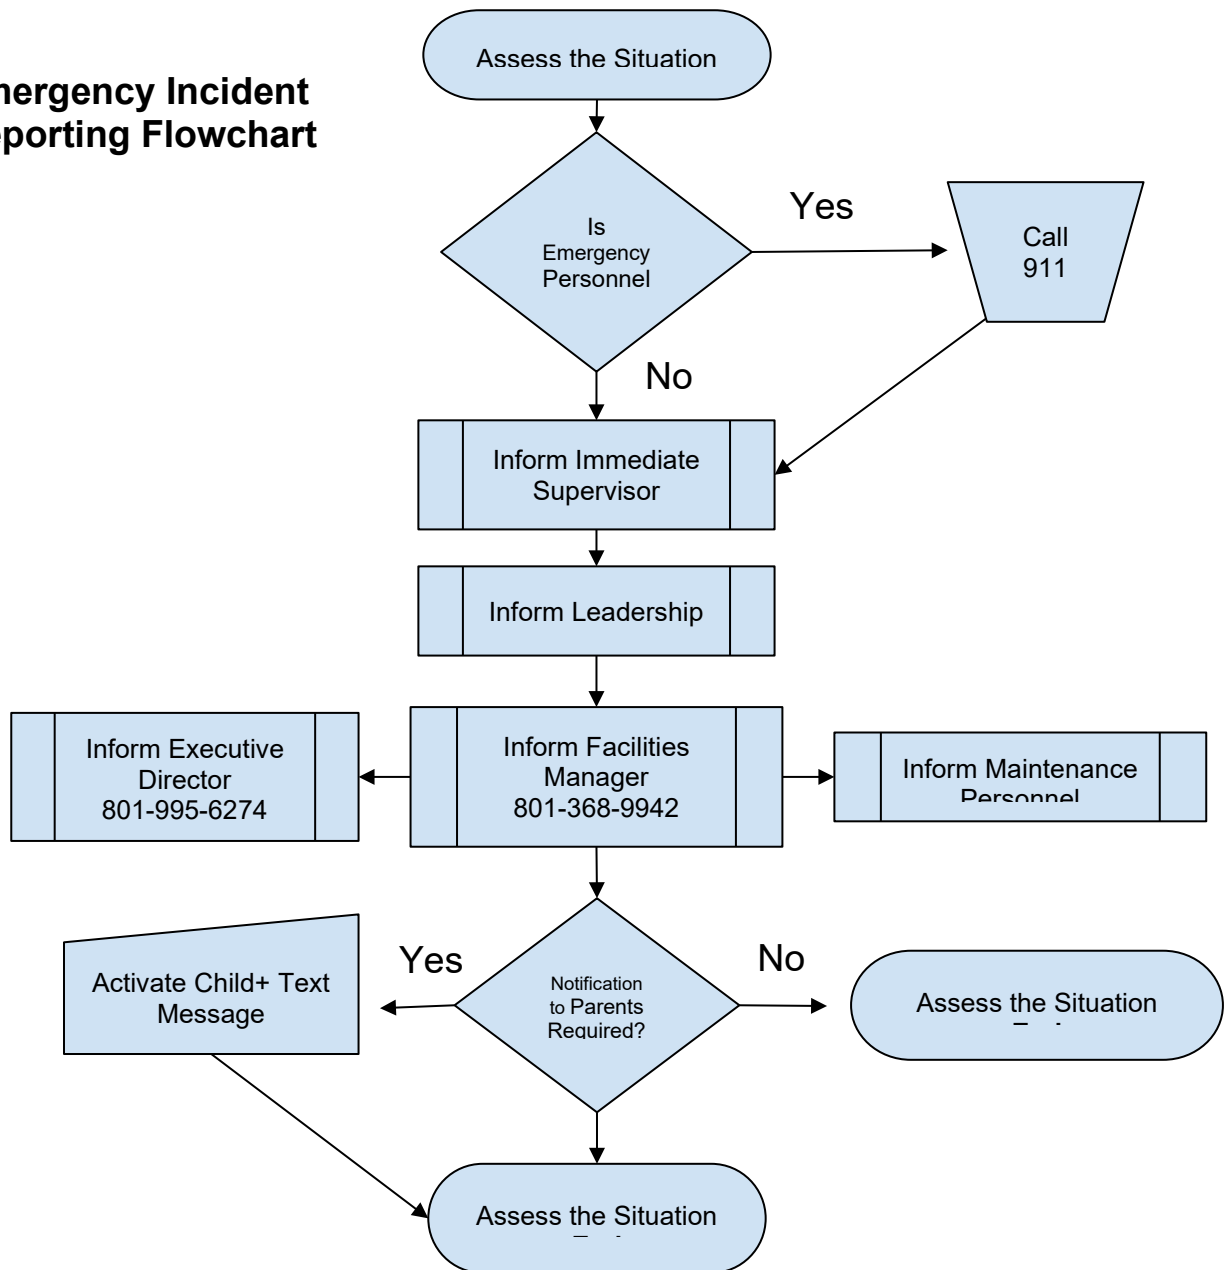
nergency Incident
porting Flowchart

Assess the Situation

Is Emergency Personnel

Yes

Call 911

No

Inform Immediate Supervisor

Inform Leadership

Inform Executive Director 801-995-6274

Inform Facilities Manager 801-368-9942

Inform Maintenance Personnel

Yes

Activate Child+ Text Message

Notification to Parents Required?

No

Assess the Situation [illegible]

Assess the Situation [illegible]